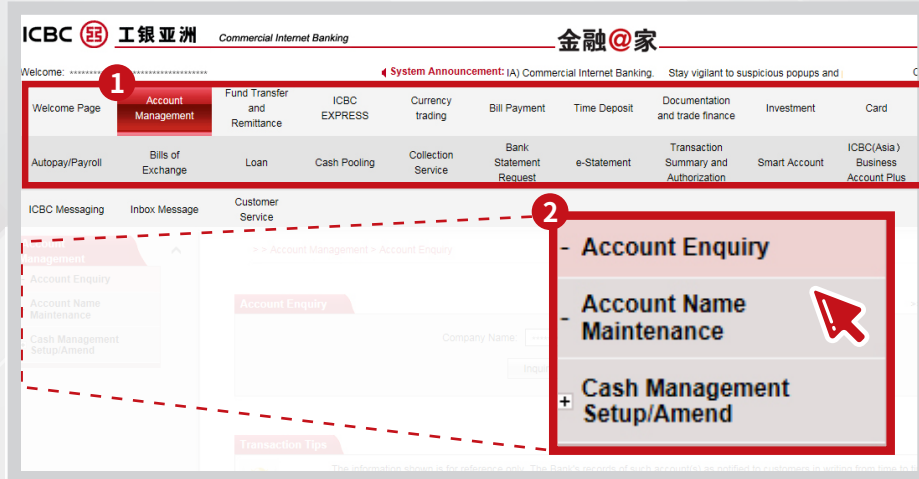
ICBC 工银亚洲 Commercial Internet Banking

金融@家

Welcome: \*\*\*\*\*\*\*\*\*\*\*\*\*\*\*\*\*\*\*\*\*\*\*\*\*\*\*\*\*\*\*\*\*\*\*\*\*\*

System Announcement: IA) Commercial Internet Banking. Stay vigilant to suspicious popups and

1

| Welcome Page | Account Management | Fund Transfer and Remittance | ICBC EXPRESS | Currency trading | Bill Payment | Time Deposit | Documentation and trade finance | Investment | Card |
|---|---|---|---|---|---|---|---|---|---|
| Autopay/Payroll | Bills of Exchange | Loan | Cash Pooling | Collection Service | Bank Statement Request | e-Statement | Transaction Summary and Authorization | Smart Account | ICBC(Asia) Business Account Plus |

ICBC Messaging Inbox Message Customer Service

Management

Account Enquiry

Account Name Maintenance

Cash Management Setup/Amend

> > Account Management > Account Enquiry

Account Enquiry

Company Name:

Inquir

Transaction Tips

The information shown is for reference only. The Bank's records of such account(s) as notified to customers in writing from time to ti

2

- Account Enquiry

- Account Name Maintenance

+ Cash Management Setup/Amend